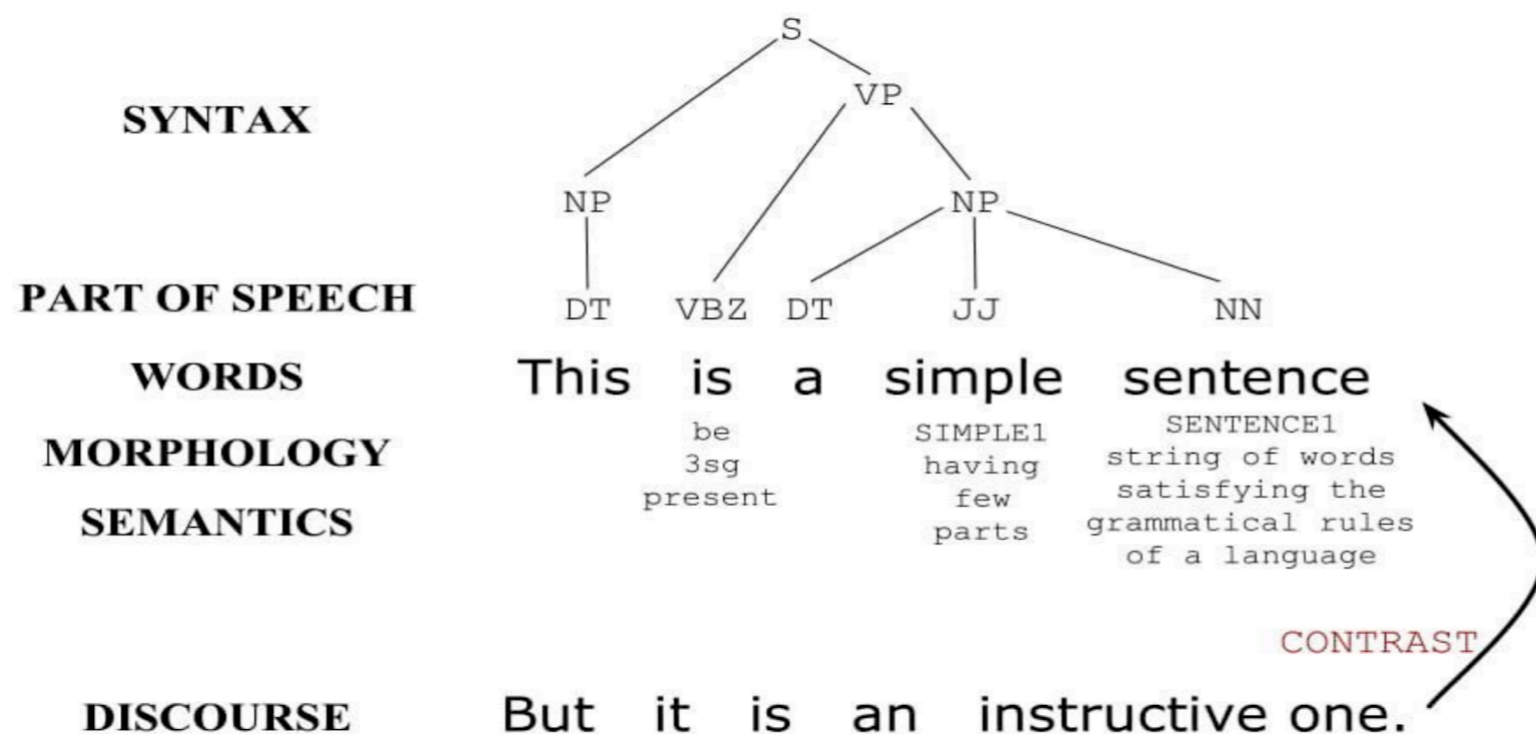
S

SYNTAX

VP

NP

NP

PART OF SPEECH

DT VBZ DT JJ NN

WORDS

This is a simple sentence

MORPHOLOGY

SEMANTICS

be
3sg
present

SIMPLE1
having
few
parts

SENTENCE1
string of words
satisfying the
grammatical rules
of a language

CONTRAST

DISCOURSE

But it is an instructive one.